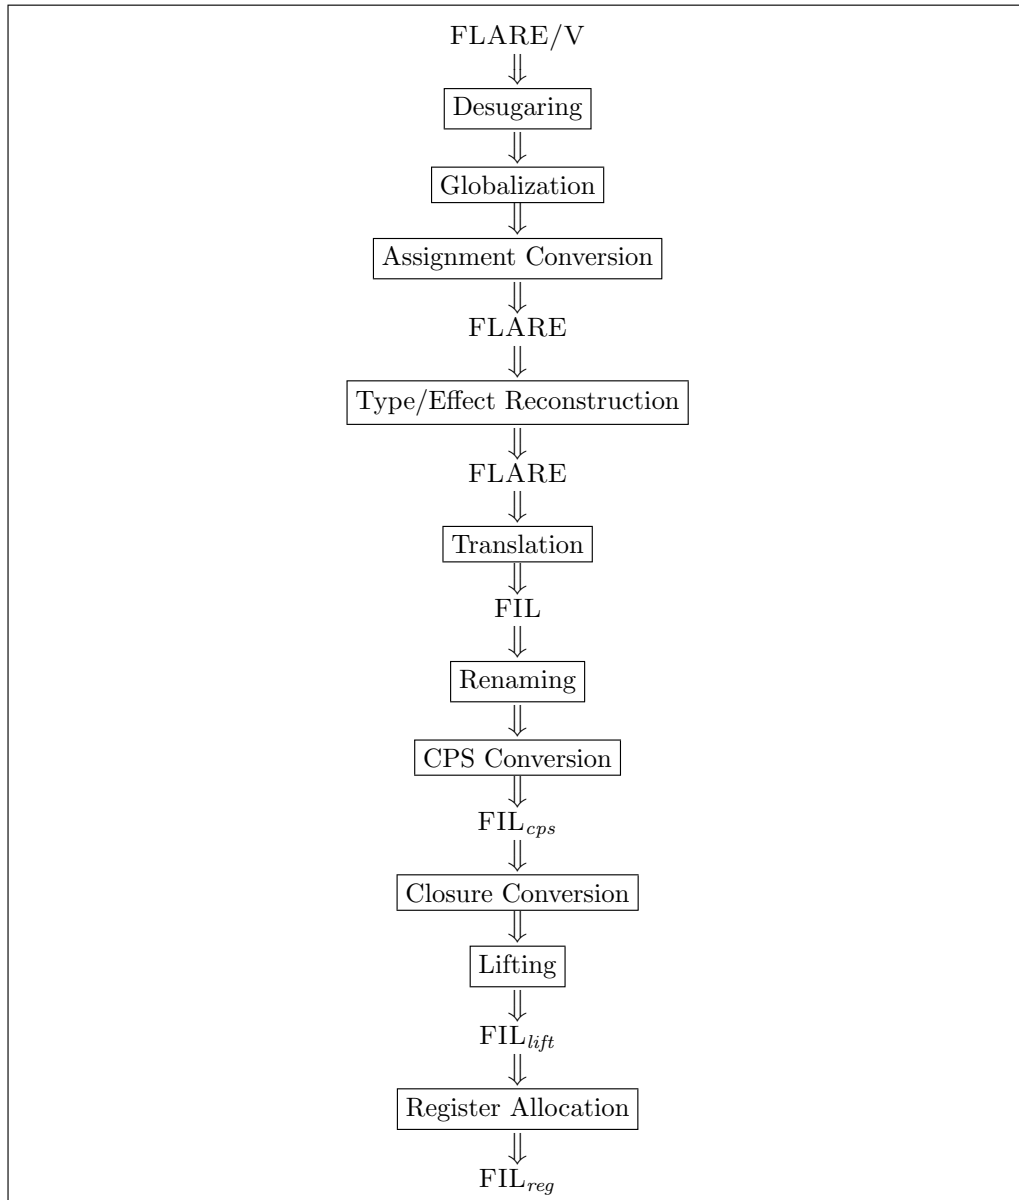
FLARE/V
$\Downarrow$
Desugaring
$\Downarrow$
Globalization
$\Downarrow$
Assignment Conversion
$\Downarrow$
FLARE
$\Downarrow$
Type/Effect Reconstruction
$\Downarrow$
FLARE
$\Downarrow$
Translation
$\Downarrow$
FIL
$\Downarrow$
Renaming
$\Downarrow$
CPS Conversion
$\Downarrow$
$\text{FIL}_{cps}$
$\Downarrow$
Closure Conversion
$\Downarrow$
Lifting
$\Downarrow$
$\text{FIL}_{lift}$
$\Downarrow$
Register Allocation
$\Downarrow$
$\text{FIL}_{reg}$